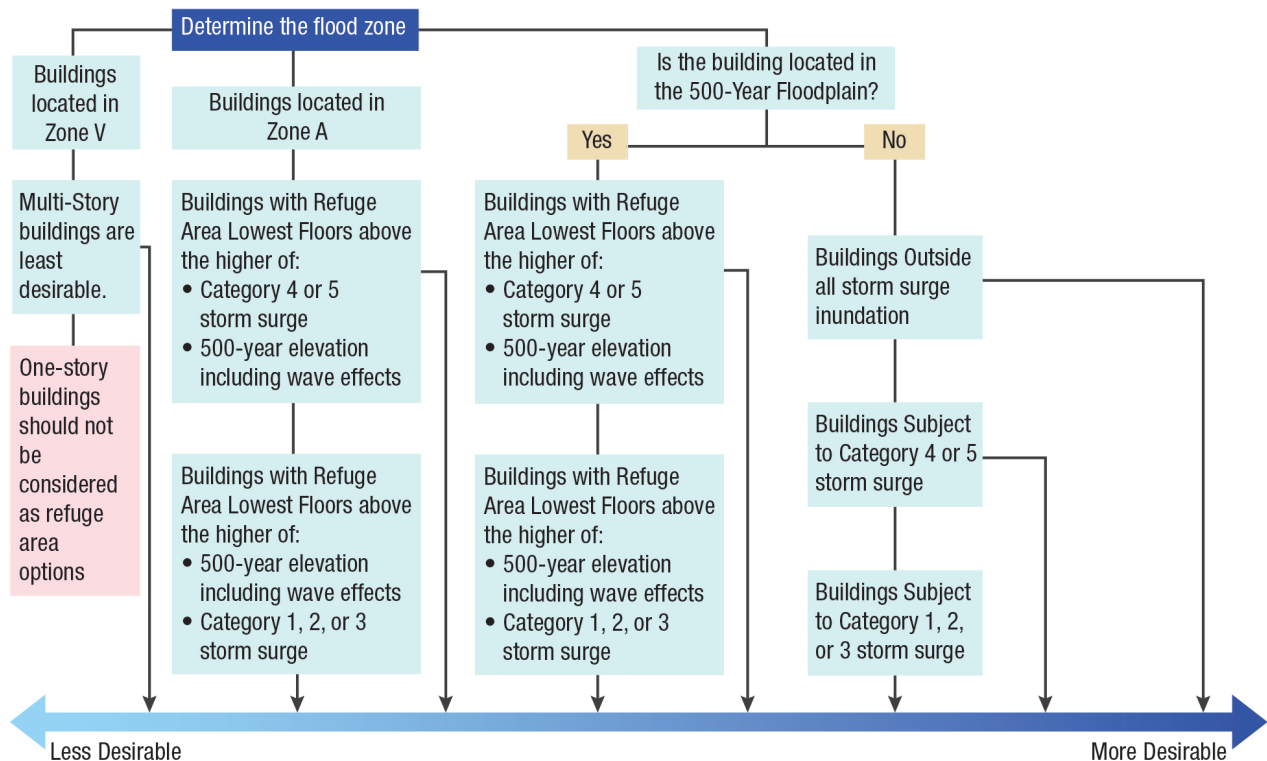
Determine the flood zone

Buildings located in Zone V

Multi-Story buildings are least desirable.

One-story buildings should not be considered as refuge area options

Buildings located in Zone A

Buildings with Refuge Area Lowest Floors above the higher of:
• Category 4 or 5 storm surge
• 500-year elevation including wave effects

Buildings with Refuge Area Lowest Floors above the higher of:
• 500-year elevation including wave effects
• Category 1, 2, or 3 storm surge

Is the building located in the 500-Year Floodplain?

Yes

Buildings with Refuge Area Lowest Floors above the higher of:
• Category 4 or 5 storm surge
• 500-year elevation including wave effects

Buildings with Refuge Area Lowest Floors above the higher of:
• 500-year elevation including wave effects
• Category 1, 2, or 3 storm surge

No

Buildings Outside all storm surge inundation

Buildings Subject to Category 4 or 5 storm surge

Buildings Subject to Category 1, 2, or 3 storm surge

Less Desirable

More Desirable